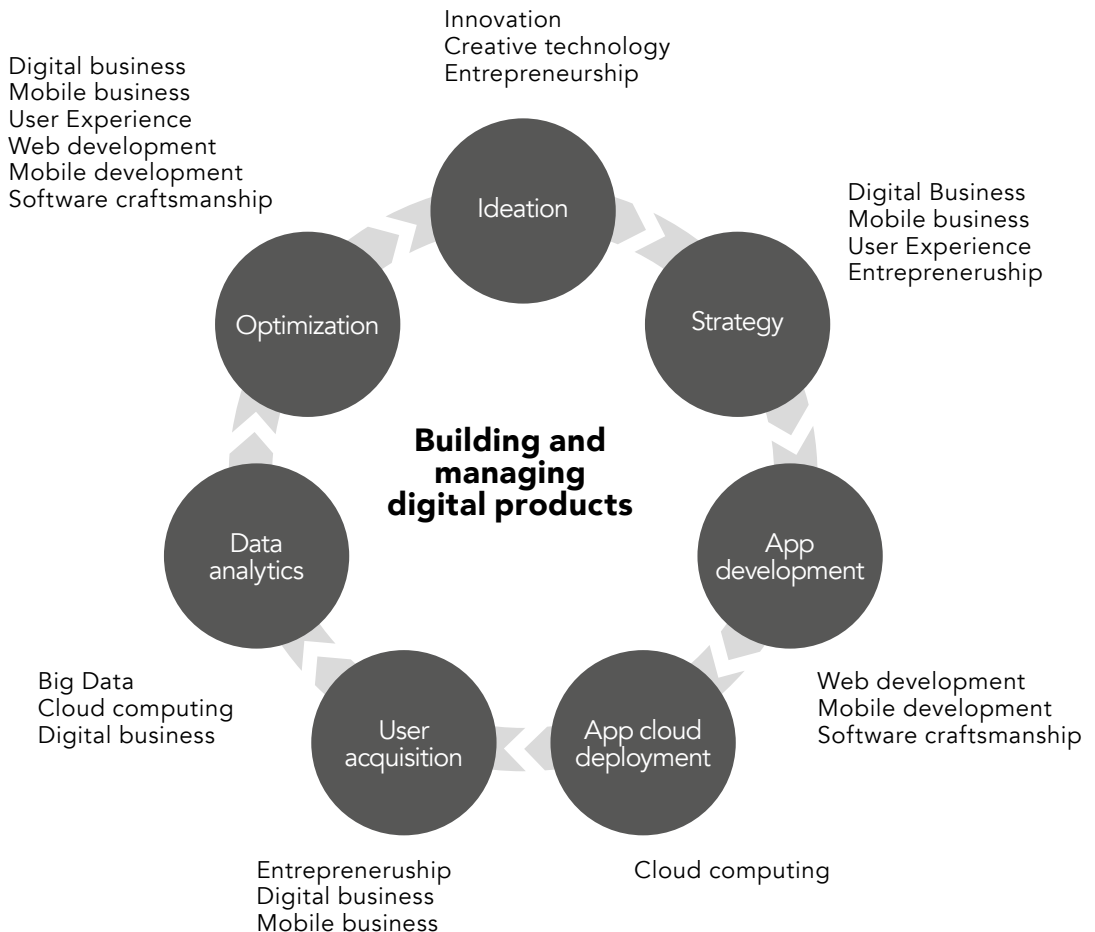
Innovation
Creative technology
Entrepreneurship

Digital business
Mobile business
User Experience
Web development
Mobile development
Software craftsmanship

Ideation

Digital Business
Mobile business
User Experience
Entreprenerusship

Optimization

Strategy

**Building and managing digital products**

Data analytics

App development

Big Data
Cloud computing
Digital business

User acquisition

App cloud deployment

Web development
Mobile development
Software craftsmanship

Entreprenerusship
Digital business
Mobile business

Cloud computing